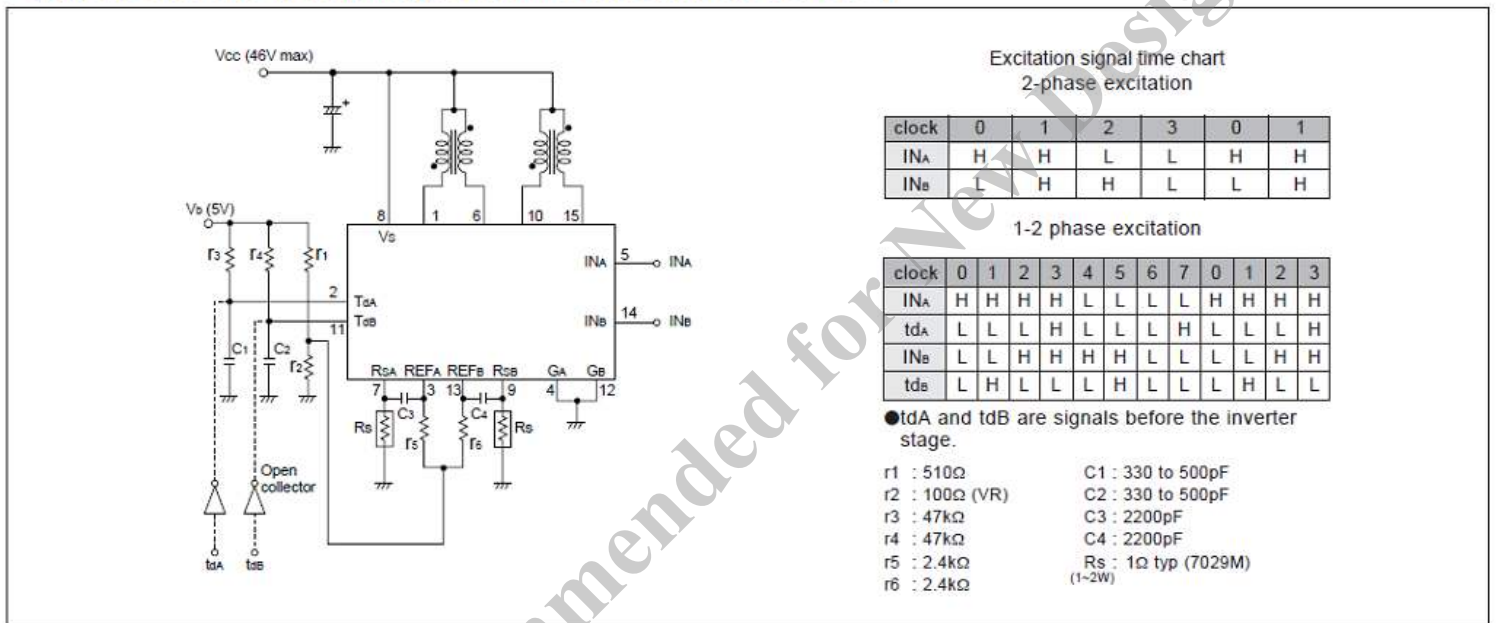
Vcc (46V max)

Vb (5V)

r3 r4 r1

8 Vs 1 6 10 15

2 TdA

TdB 11

INA 5 INA

INB 14 INB

C1 C2 r2

RSA REFA REFB RSB GA GB

7 3 13 9 4 12

C3 C4

Rs r5 r6 Rs

Open collector

tdA tdB

Excitation signal time chart
2-phase excitation

| clock | 0 | 1 | 2 | 3 | 0 | 1 |
|---|---|---|---|---|---|---|
| INA | H | H | L | L | H | H |
| INB | L | H | H | L | L | H |

1-2 phase excitation

| clock | 0 | 1 | 2 | 3 | 4 | 5 | 6 | 7 | 0 | 1 | 2 | 3 |
|---|---|---|---|---|---|---|---|---|---|---|---|---|
| INA | H | H | H | H | L | L | L | L | H | H | H | H |
| tdA | L | L | L | H | L | L | L | H | L | L | L | H |
| INB | L | L | H | H | H | H | L | L | L | L | H | H |
| tdB | L | H | L | L | L | H | L | L | L | H | L | L |

●tdA and tdB are signals before the inverter stage.

r1 : 510Ω
r2 : 100Ω (VR)
r3 : 47kΩ
r4 : 47kΩ
r5 : 2.4kΩ
r6 : 2.4kΩ

C1 : 330 to 500pF
C2 : 330 to 500pF
C3 : 2200pF
C4 : 2200pF
Rs : 1Ω typ (7029M)
(1~2W)

Not Recommended for New Design